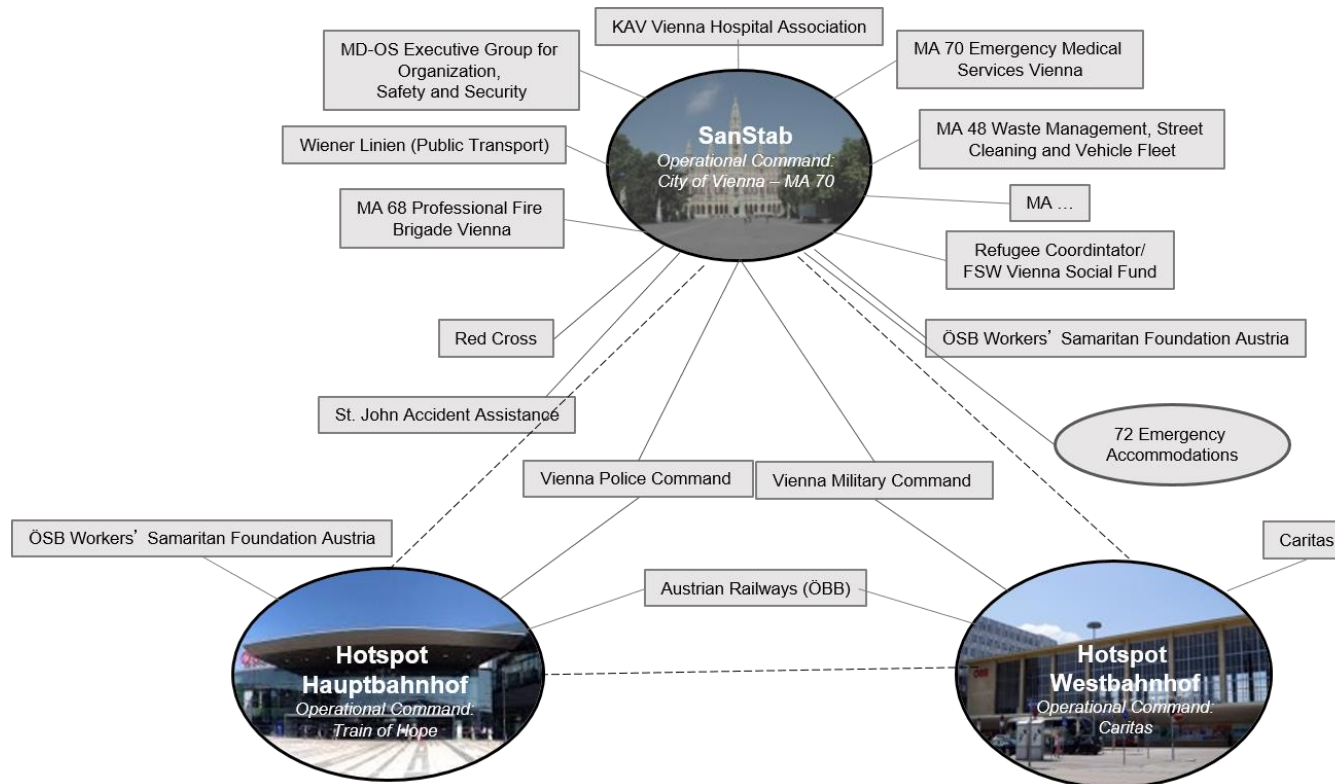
KAV Vienna Hospital Association

MD-OS Executive Group for Organization, Safety and Security

MA 70 Emergency Medical Services Vienna

Wiener Linien (Public Transport)

SanStab
Operational Command: City of Vienna – MA 70

MA 48 Waste Management, Street Cleaning and Vehicle Fleet

MA …

MA 68 Professional Fire Brigade Vienna

Refugee Coordintator/ FSW Vienna Social Fund

Red Cross

ÖSB Workers' Samaritan Foundation Austria

St. John Accident Assistance

72 Emergency Accommodations

Vienna Police Command

Vienna Military Command

ÖSB Workers' Samaritan Foundation Austria

Caritas

Austrian Railways (ÖBB)

Hotspot Hauptbahnhof
Operational Command: Train of Hope

Hotspot Westbahnhof
Operational Command: Caritas